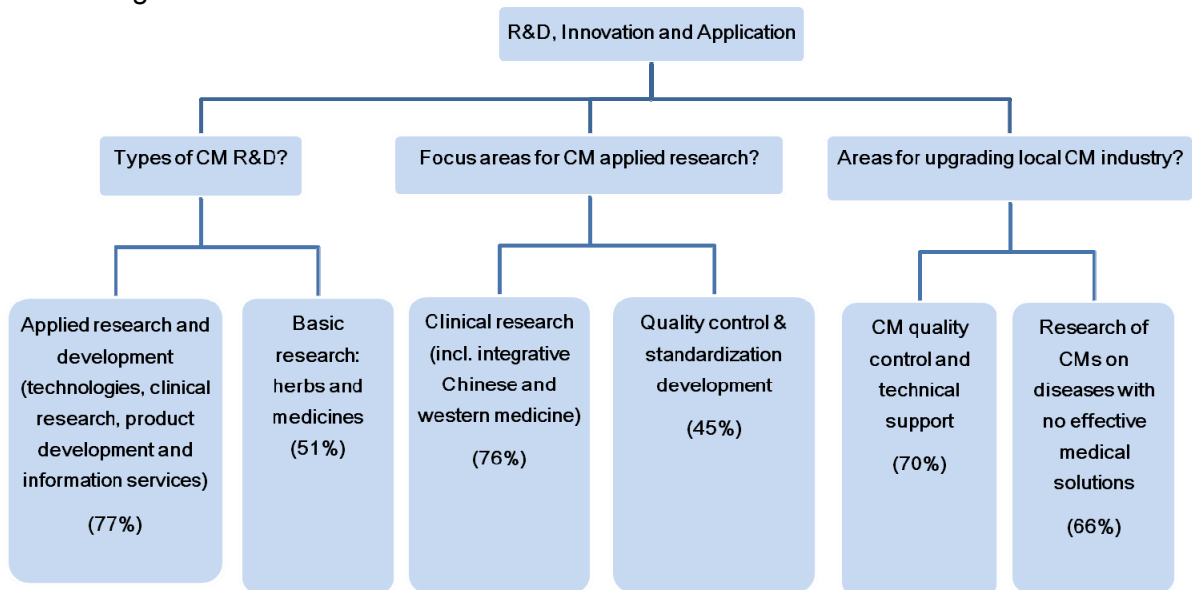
R&D, Innovation and Application

Types of CM R&D?

Applied research and development (technologies, clinical research, product development and information services)

(77%)

Basic research: herbs and medicines

(51%)

Focus areas for CM applied research?

Clinical research (incl. integrative Chinese and western medicine)

(76%)

Quality control & standardization development

(45%)

Areas for upgrading local CM industry?

CM quality control and technical support

(70%)

Research of CMs on diseases with no effective medical solutions

(66%)